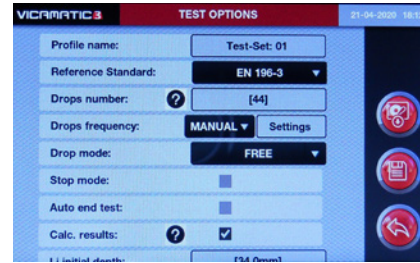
VICAMATIC3
TEST OPTIONS
21-04-2020 18:1

Profile name: Test-Set: 01
Reference Standard: EN 196-3
Drops number: ? [44]
Drops frequency: MANUAL Settings
Drop mode: FREE
Stop mode:
Auto end test:
Calc. results: ?
L initial depth: [34.0mm]